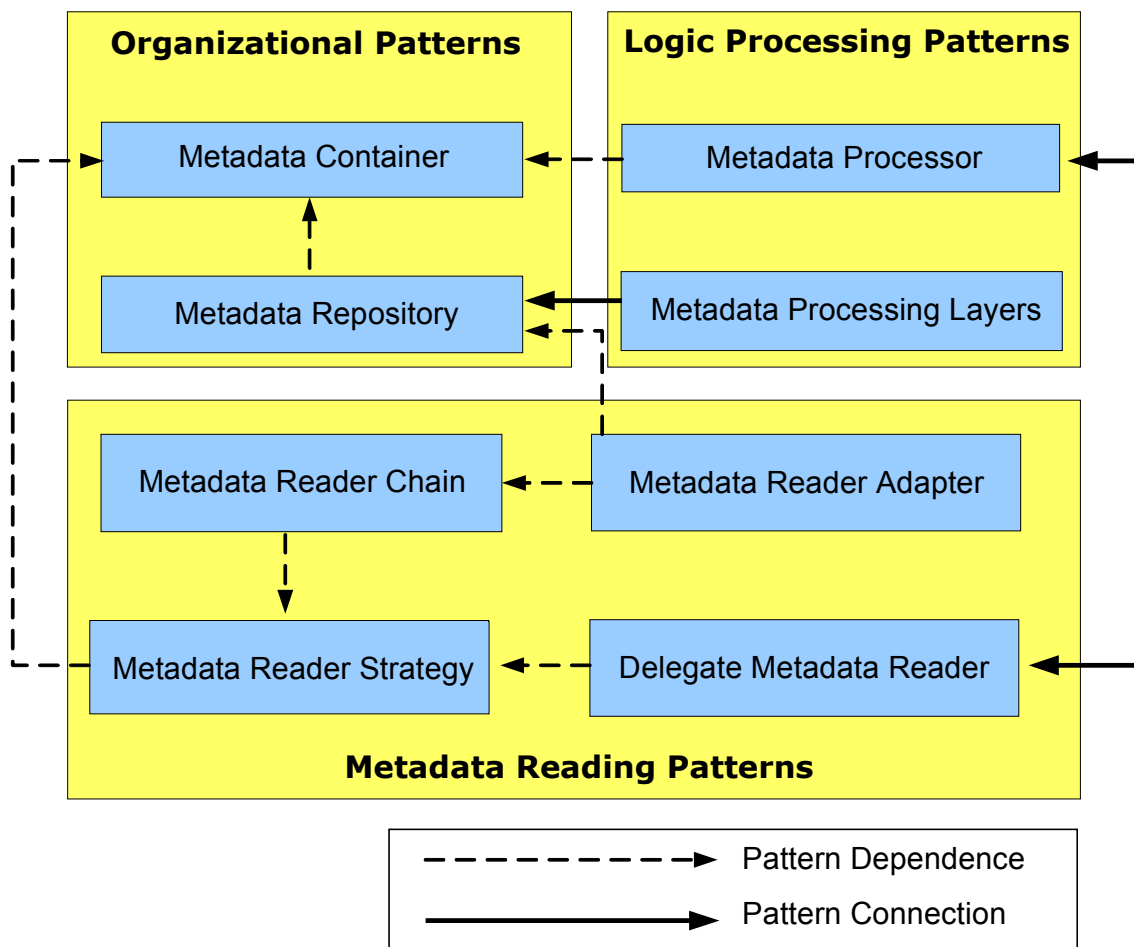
Organizational Patterns

Metadata Container

Metadata Repository

Logic Processing Patterns

Metadata Processor

Metadata Processing Layers

Metadata Reader Chain

Metadata Reader Adapter

Metadata Reader Strategy

Delegate Metadata Reader

Metadata Reading Patterns

Pattern Dependence

Pattern Connection